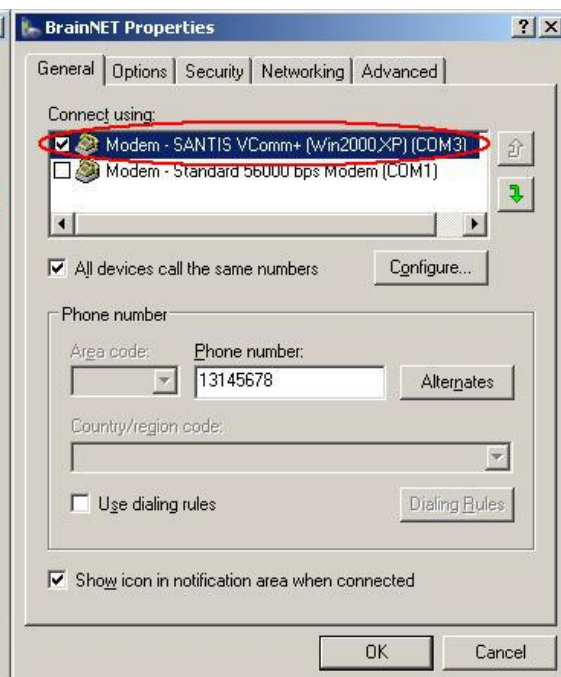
BrainNET Properties
? X

General | Options | Security | Networking | Advanced

Connect using:
Modem - SANTIS VComm+ (Win2000,XP) (COM3)
Modem - Standard 56000 bps Modem (COM1)

All devices call the same numbers
Configure...

Phone number
Area code:
Phone number:
13145678
Alternates
Country/region code:
Use dialing rules
Dialing Rules

Show icon in notification area when connected

OK
Cancel